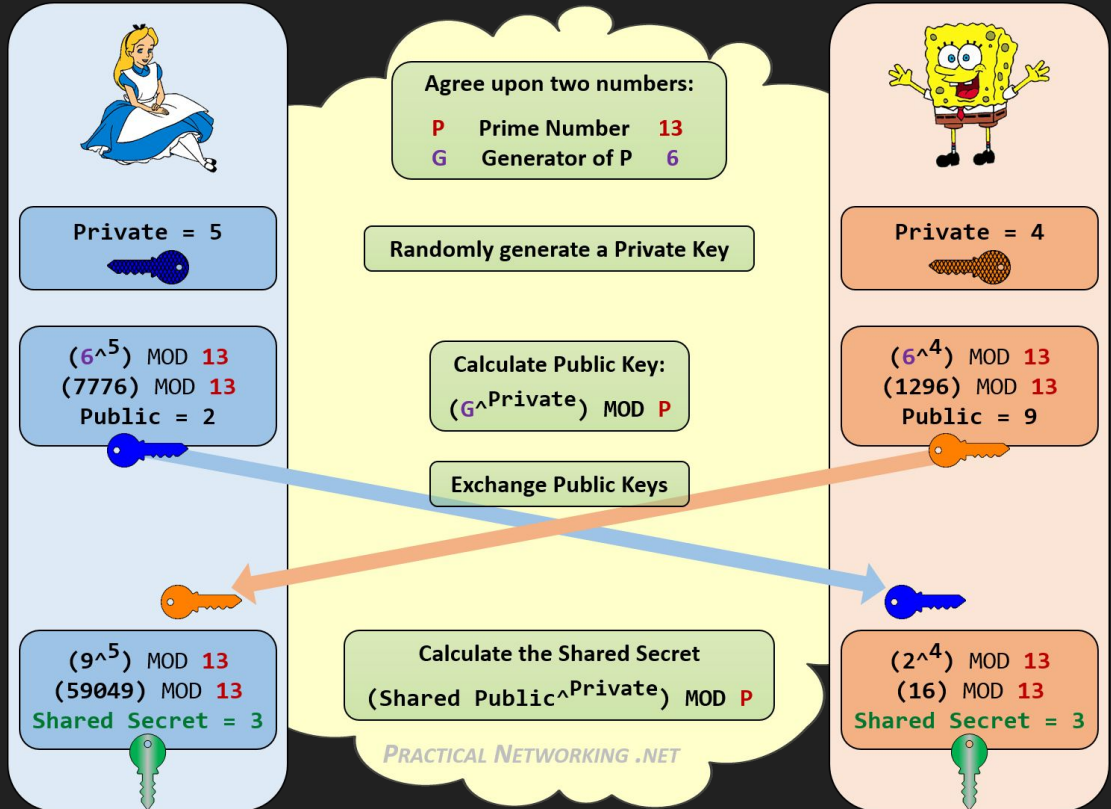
Agree upon two numbers:
P Prime Number 13
G Generator of P 6

Private = 5

Randomly generate a Private Key

Private = 4

(6^5) MOD 13
(7776) MOD 13
Public = 2

Calculate Public Key:
(G^Private) MOD P

(6^4) MOD 13
(1296) MOD 13
Public = 9

Exchange Public Keys

(9^5) MOD 13
(59049) MOD 13
Shared Secret = 3

Calculate the Shared Secret
(Shared Public^Private) MOD P

(2^4) MOD 13
(16) MOD 13
Shared Secret = 3

PRACTICAL NETWORKING .NET